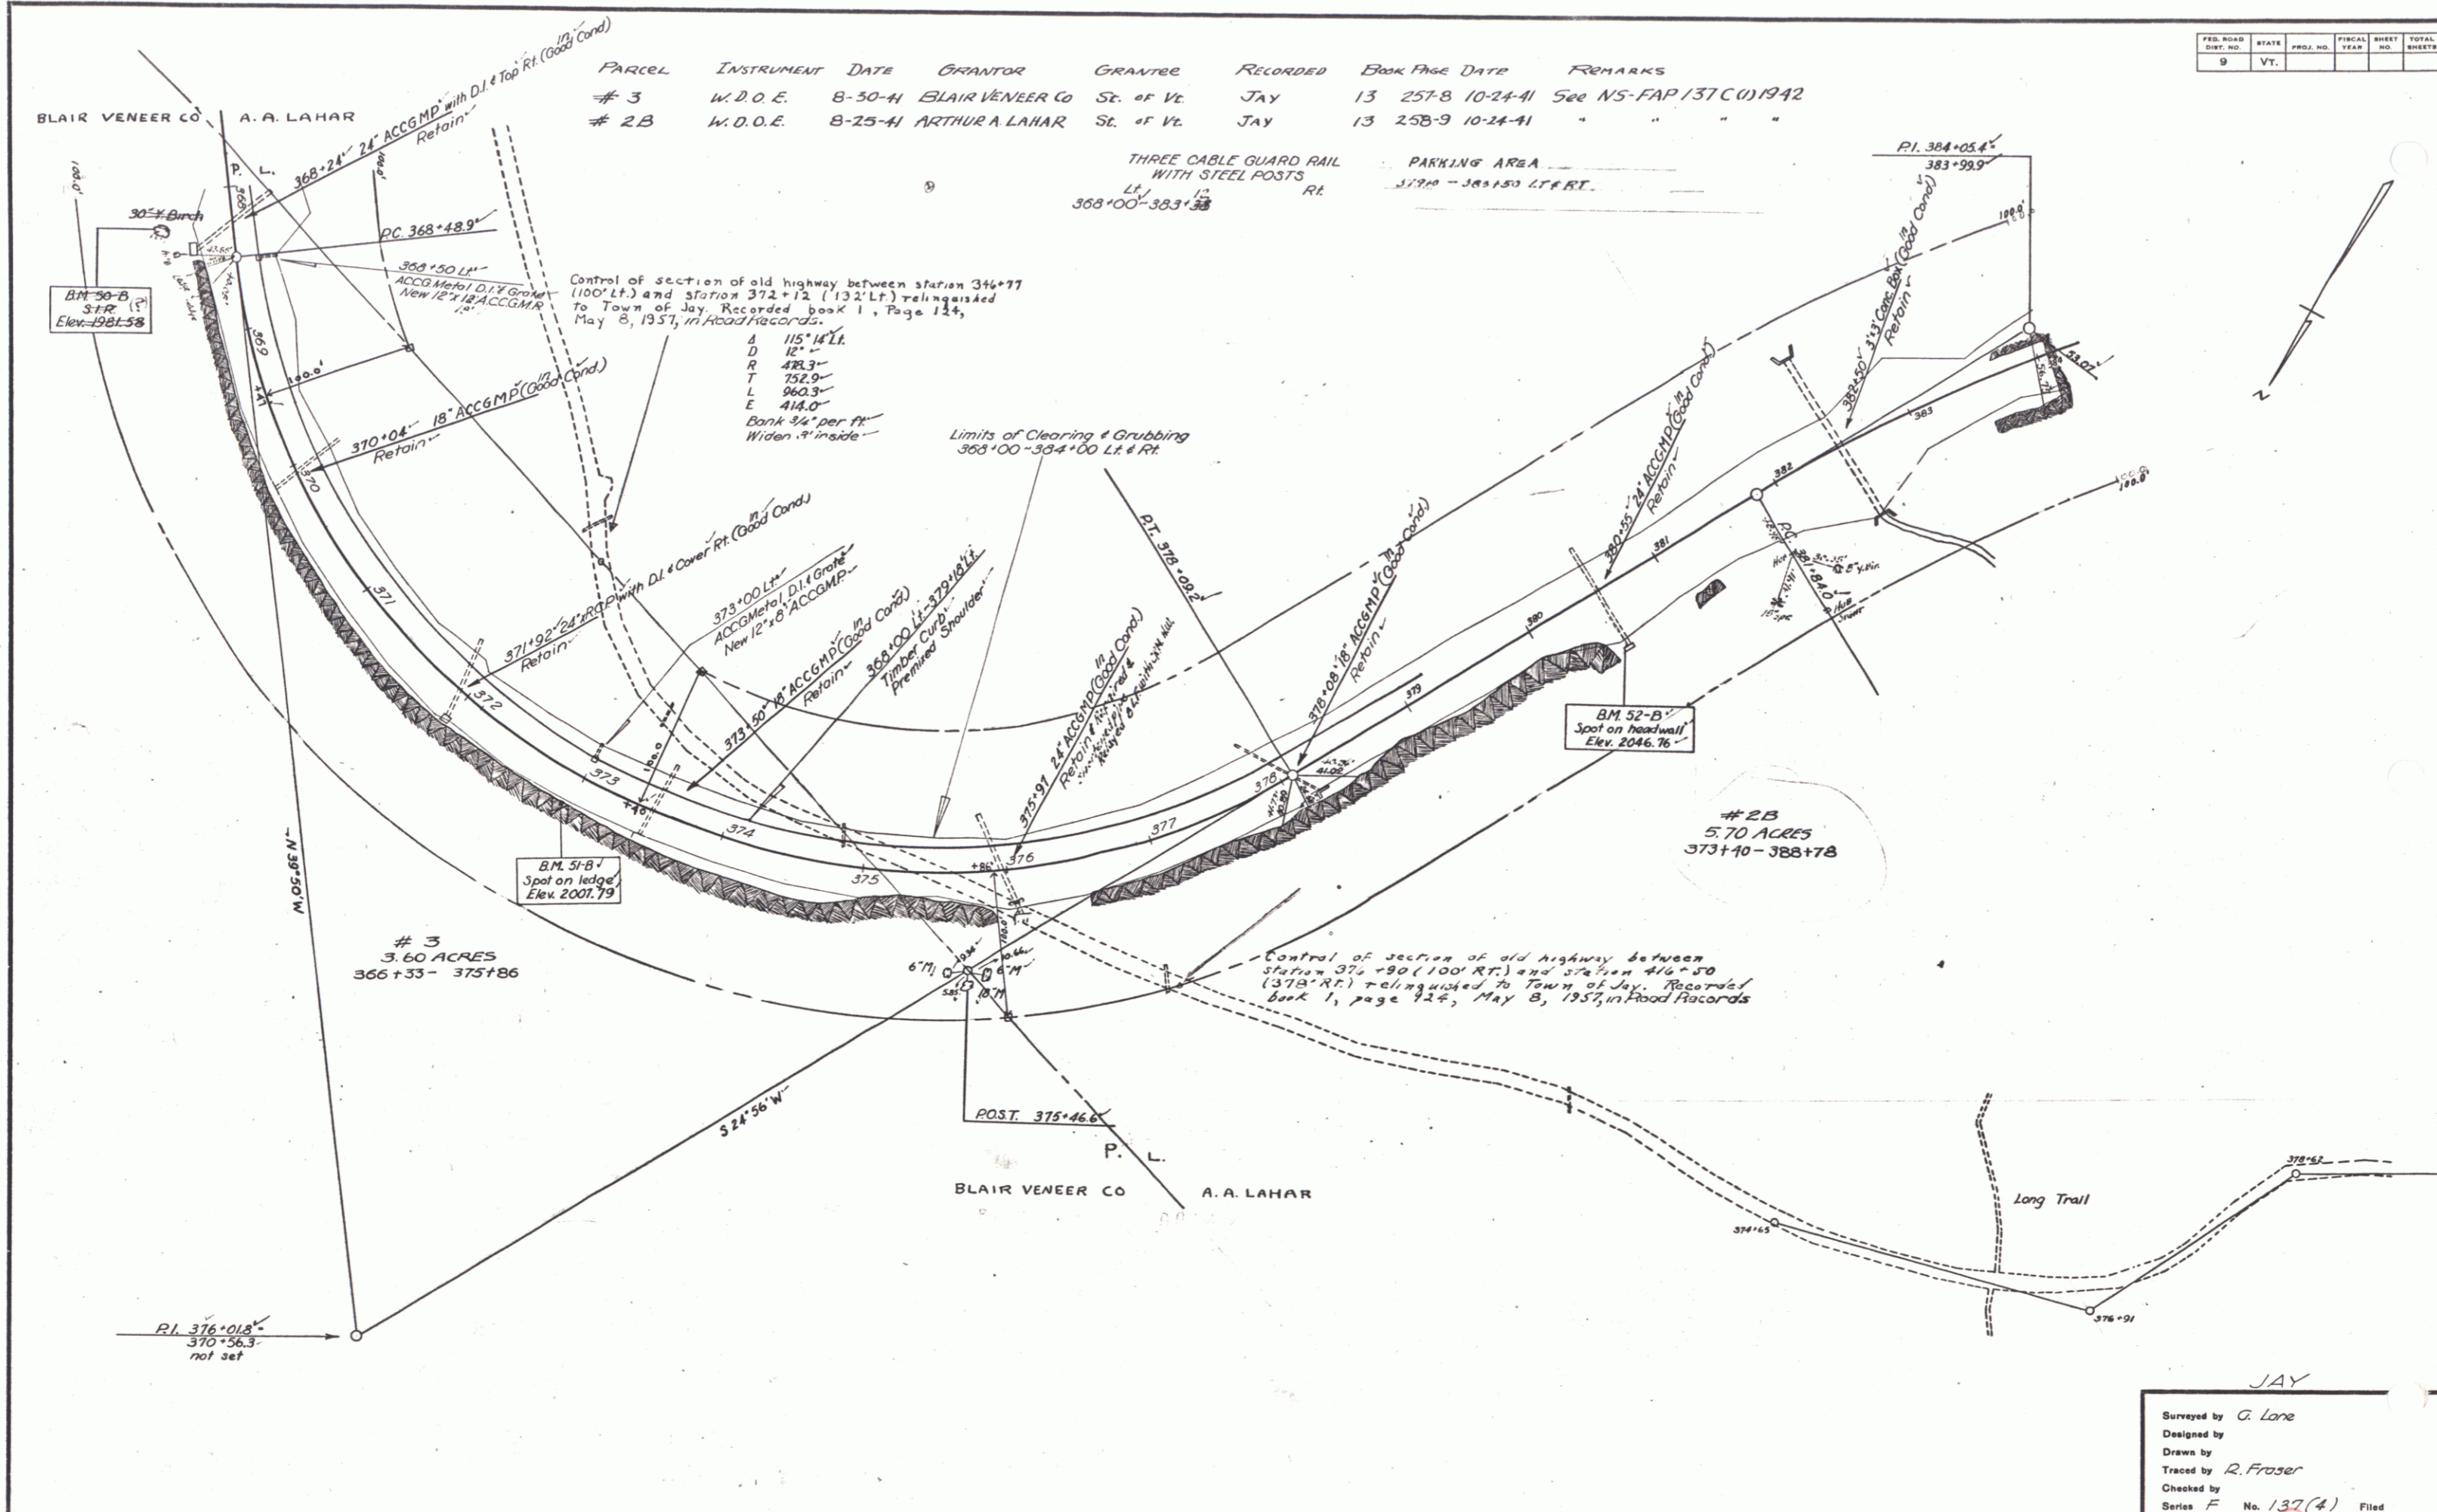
| FED. ROAD DIST. NO. | STATE | PROJ. NO. | FISCAL YEAR | SHEET NO. | TOTAL SHEETS |
|---|---|---|---|---|---|
| 9 | VT. | | | | |

| PARCEL | INSTRUMENT | DATE | GRANTOR | GRANTEE | RECORDED | BOOK | PAGE | DATE | REMARKS |
|---|---|---|---|---|---|---|---|---|---|
| # 3 | W.D.O.E. | 8-30-41 | BLAIR VENEER Co | St. of Vt. | JAY | 13 | 257-8 | 10-24-41 | See NS-FAP 137 C(1) 1942 |
| # 2B | W.D.O.E. | 8-25-41 | ARTHUR A. LAHAR | St. of Vt. | JAY | 13 | 258-9 | 10-24-41 | " " " " |

BLAIR VENEER CO A. A. LAHAR

368+24 24" ACCGMP with D.I. & Top Rt. (Good Cond) Retain

P. L.

30" Y. Birch

B.M. 50-B S.t.R. Elev. 1981.58

P.C. 368+48.9

368+50 Lt. ACCG Metal D.I. & Grate New 12"x12" ACCGMP

Control of section of old highway between station 346+77 (100' Lt.) and station 372+12 (132' Lt.) relinquished to Town of Jay. Recorded book 1, Page 124, May 8, 1957, in Road Records.

Δ 115° 14' Lt.
D 12°
R 478.3
T 752.9
L 960.3
E 414.0
Bank 3/4" per ft.
Widen 3' inside

370+04 18" ACCGMP (Good Cond.) Retain

THREE CABLE GUARD RAIL WITH STEEL POSTS
Lt. 368+00 - 383+38 Rt.

PARKING AREA
379+10 - 383+50 Lt & Rt.

P.I. 384+05.4
383+99.9

383+50 3'x3' Conc. Box (Good Cond) Retain

Limits of Clearing & Grubbing 368+00 - 384+00 Lt & Rt.

P.T. 378+09.2

380+55 24" ACCGMP (Good Cond) Retain

378+08 18" ACCGMP (Good Cond) Retain

371+92 24" x R.C.P. with D.I. & Cover Rt. (Good Cond) Retain

373+00 Lt. ACCG Metal D.I. & Grate New 12"x8" ACCGMP

373+50 18" ACCGMP (Good Cond) Retain

368+00 Lt - 379+18 Lt. Timber Curb Premixed Shoulder

375+91 24" ACCGMP (Good Cond.) Retain Repaired & relaid

B.M. 52-B Spot on headwall Elev. 2046.76

# 2B 5.70 ACRES 373+40 - 388+78

B.M. 51-B Spot on ledge Elev. 2007.79

# 3 3.60 ACRES 366+33 - 375+86

N 39° 50' W

S 24° 56' W

Control of section of old highway between station 376+90 (100' Rt.) and station 416+50 (378' Rt.) relinquished to Town of Jay. Recorded book 1, page 124, May 8, 1957, in Road Records

POST. 375+46.6

P. L.

BLAIR VENEER CO A. A. LAHAR

P.I. 376+01.8
370+56.3
not set

Long Trail

374+65 376+91 378+62

369 370 371 372 373 374 375 376 377 378 379 380 381 382 383

N

JAY

Surveyed by G. Lane
Designed by
Drawn by
Traced by R. Fraser
Checked by
Series F No. 137(4) Filed